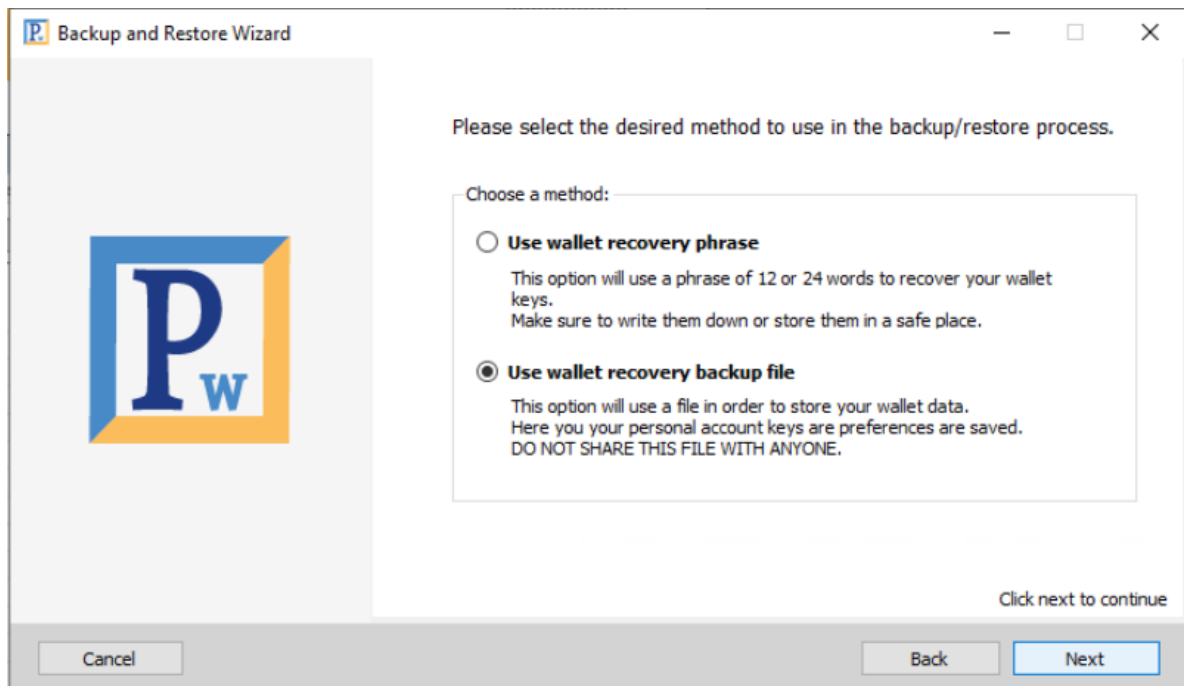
Backup and Restore Wizard

Please select the desired method to use in the backup/restore process.

Choose a method:

Use wallet recovery phrase

This option will use a phrase of 12 or 24 words to recover your wallet keys.
Make sure to write them down or store them in a safe place.

Use wallet recovery backup file

This option will use a file in order to store your wallet data.
Here you your personal account keys are preferences are saved.
DO NOT SHARE THIS FILE WITH ANYONE.

Click next to continue

Cancel

Back

Next